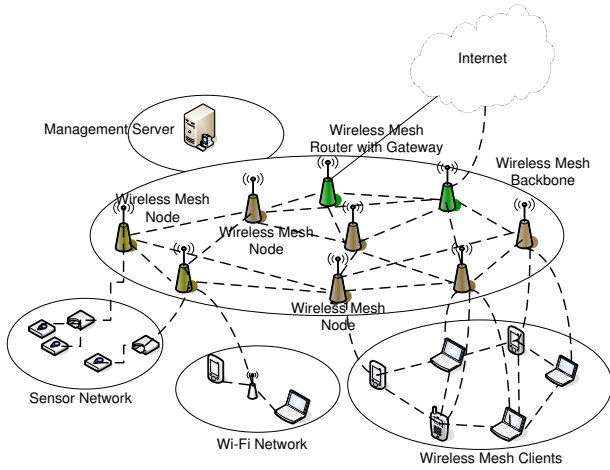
Internet

Management Server

Wireless Mesh Router with Gateway

Wireless Mesh Backbone

Wireless Mesh Node

Wireless Mesh Node

Wireless Mesh Node

Sensor Network

Wi-Fi Network

Wireless Mesh Clients